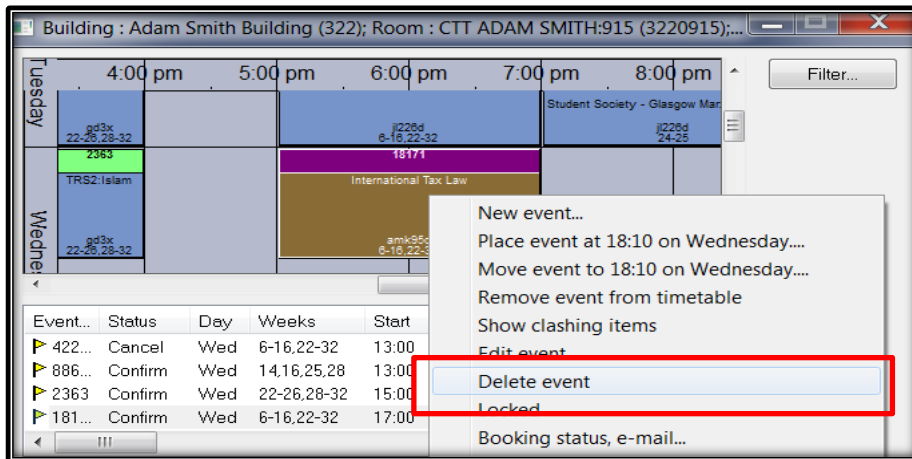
Building : Adam Smith Building (322); Room : CTT ADAM SMITH:915 (3220915);...

Filter...

Tuesday

Wedne

4:00 pm 5:00 pm 6:00 pm 7:00 pm 8:00 pm

gd3x
22-26,28-32

jl226d
6-16,22-32

Student Society - Glasgow Mar

jl226d
24-25

2363

TRS2:Islam

gd3x
22-26,28-32

18171

International Tax Law

amk95c
6-16,22-32

| Event... | Status | Day | Weeks | Start |
|---|---|---|---|---|
| 422... | Cancel | Wed | 6-16,22-32 | 13:00 |
| 886... | Confirm | Wed | 14,16,25,28 | 13:00 |
| 2363 | Confirm | Wed | 22-26,28-32 | 15:00 |
| 181... | Confirm | Wed | 6-16,22-32 | 17:00 |

New event...
Place event at 18:10 on Wednesday....
Move event to 18:10 on Wednesday....
Remove event from timetable
Show clashing items
Edit event
Delete event
Locked
Booking status, e-mail...